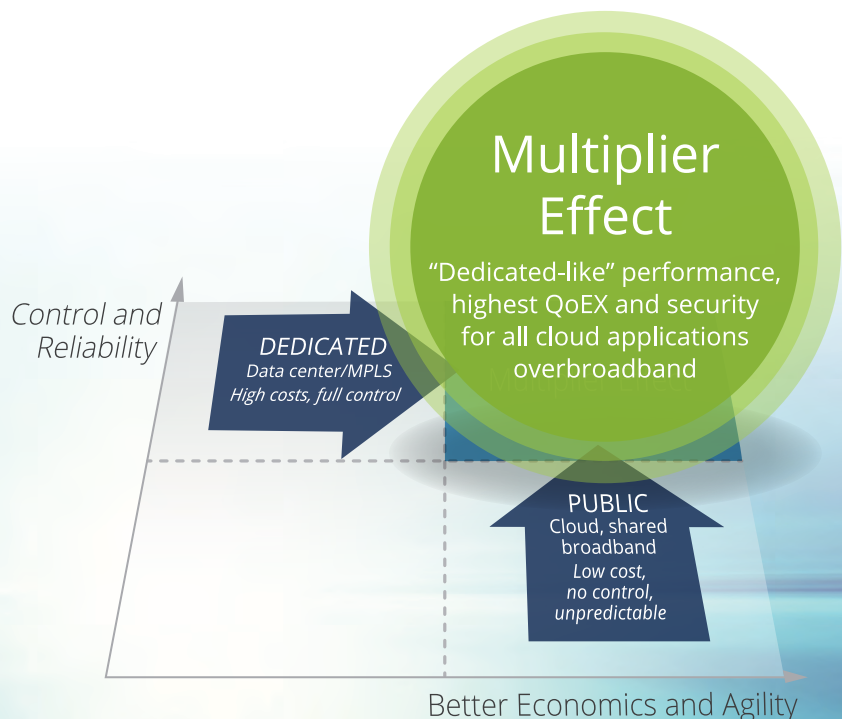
Multiplier Effect

"Dedicated-like" performance, highest QoEX and security for all cloud applications overbroadband

Control and Reliability

DEDICATED
Data center/MPLS
High costs, full control

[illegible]

PUBLIC
Cloud, shared broadband
Low cost, no control, unpredictable

Better Economics and Agility